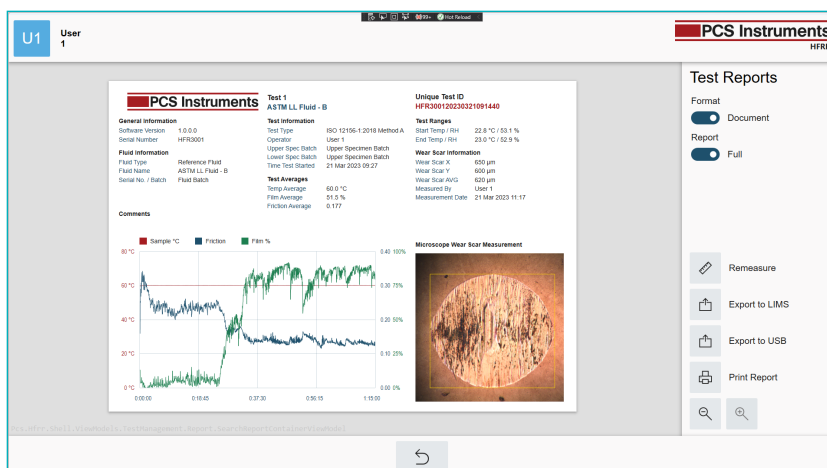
U1 User 1

99+ Hot Reload

PCS Instruments
HFR

PCS Instruments

Test 1
ASTM LL Fluid - B

Unique Test ID
HFR300120230321091440

General Information
Software Version 1.0.0.0
Serial Number HFR3001

Fluid Information
Fluid Type Reference Fluid
Fluid Name ASTM LL Fluid - B
Serial No. / Batch Fluid Batch

Test Information
Test Type ISO 12156-1:2018 Method A
Operator User 1
Upper Spec Batch Upper Specimen Batch
Lower Spec Batch Upper Specimen Batch
Time Test Started 21 Mar 2023 09:27

Test Averages
Temp Average 60.0 °C
Film Average 51.5 %
Friction Average 0.177

Test Ranges
Start Temp / RH 22.8 °C / 53.1 %
End Temp / RH 23.0 °C / 52.9 %

Wear Scar Information
Wear Scar X 650 µm
Wear Scar Y 600 µm
Wear Scar AVG 620 µm
Measured By User 1
Measurement Date 21 Mar 2023 11:17

Comments

Sample °C Friction Film %

80 °C 60 °C 40 °C 20 °C 0 °C
0.40 100% 0.30 75% 0.20 50% 0.10 25% 0.00 0%
0:00:00 0:18:45 0:37:30 0:56:15 1:15:00

Microscope Wear Scar Measurement

Test Reports
Format
Document
Report
Full

Remeasure
Export to LIMS
Export to USB
Print Report

Pcs.Hfrr.Shell.ViewModels.TestManagement.Report.SearchReportContainerViewModel